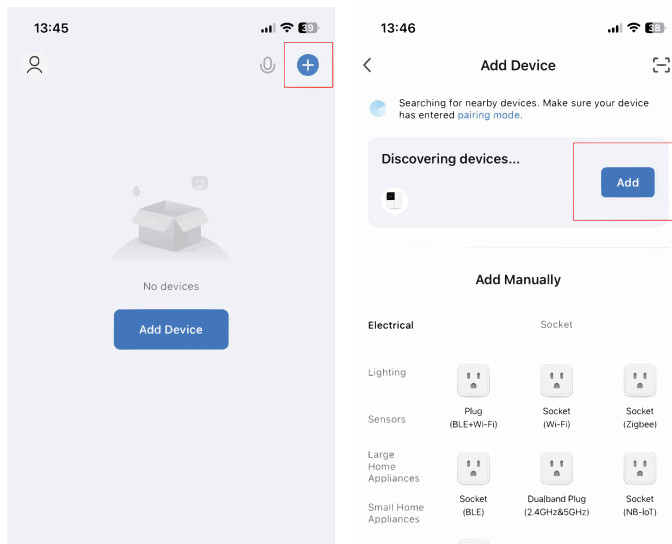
13:45

No devices

Add Device

13:46

Add Device

Searching for nearby devices. Make sure your device has entered pairing mode.

Discovering devices...

Add

Add Manually

Electrical

Socket

Lighting

Sensors

Large Home Appliances

Small Home Appliances

Plug (BLE+Wi-Fi)

Socket (Wi-Fi)

Socket (Zigbee)

Socket (BLE)

Dualband Plug (2.4GHz&5GHz)

Socket (NB-IoT)